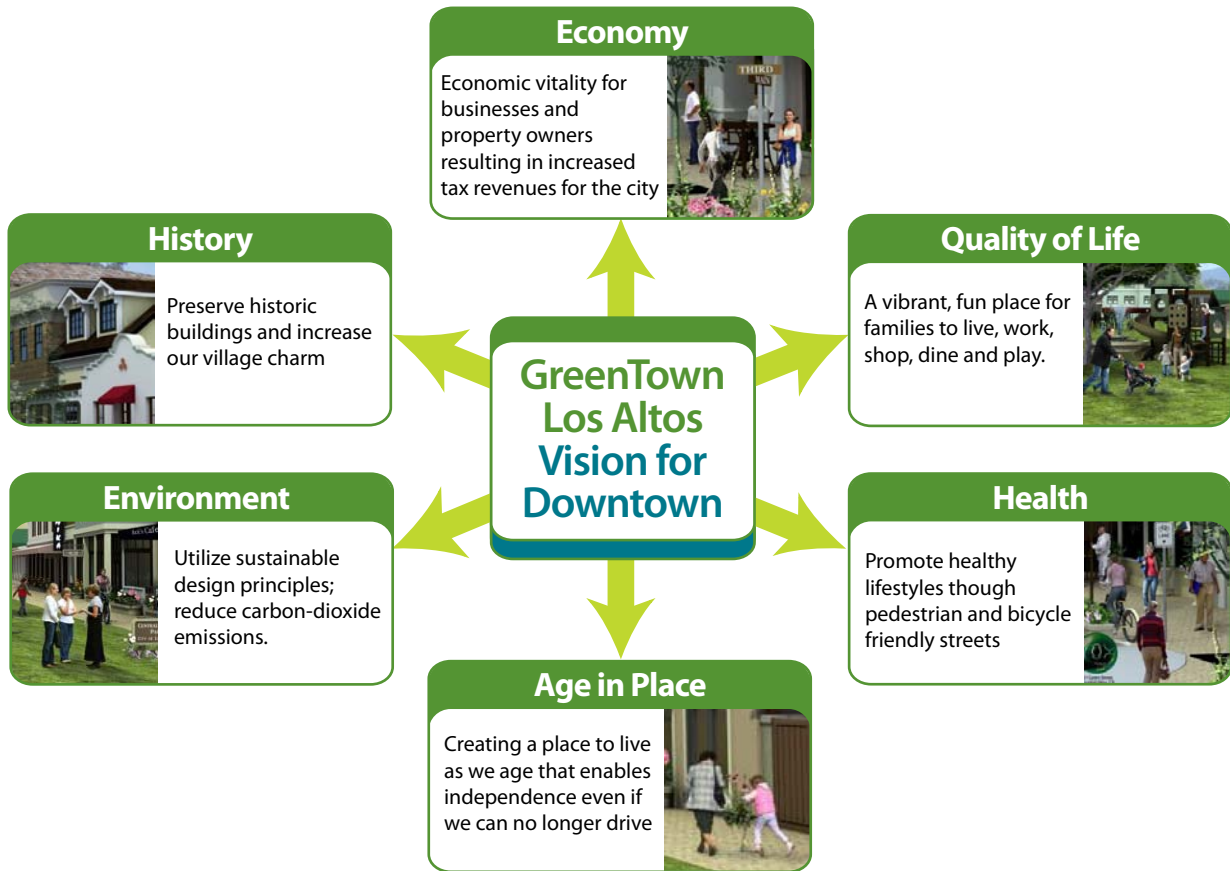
Economy

Economic vitality for businesses and property owners resulting in increased tax revenues for the city

THIRD

History

Preserve historic buildings and increase our village charm

Quality of Life

A vibrant, fun place for families to live, work, shop, dine and play.

GreenTown Los Altos Vision for Downtown

Environment

Utilize sustainable design principles; reduce carbon-dioxide emissions.

Health

Promote healthy lifestyles though pedestrian and bicycle friendly streets

Age in Place

Creating a place to live as we age that enables independence even if we can no longer drive